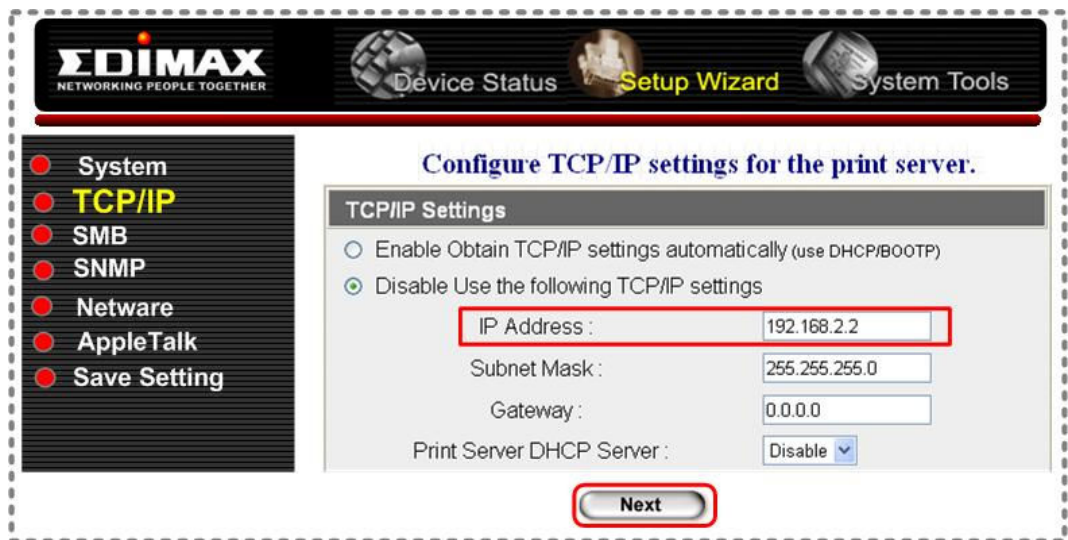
EDIMAX
NETWORKING PEOPLE TOGETHER

Device Status
Setup Wizard
System Tools

System
TCP/IP
SMB
SNMP
Netware
AppleTalk
Save Setting

Configure TCP/IP settings for the print server.

TCP/IP Settings

Enable Obtain TCP/IP settings automatically (use DHCP/BOOTP)

Disable Use the following TCP/IP settings

IP Address : 192.168.2.2

Subnet Mask : 255.255.255.0

Gateway : 0.0.0.0

Print Server DHCP Server : Disable

Next